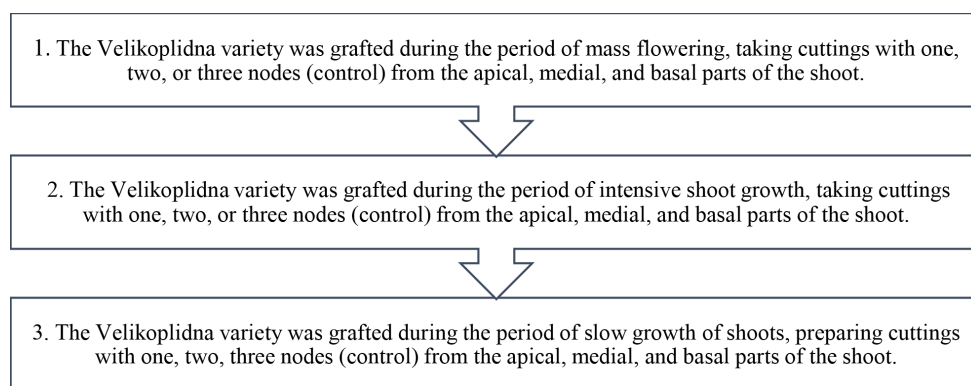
1. The Velikoplidna variety was grafted during the period of mass flowering, taking cuttings with one, two, or three nodes (control) from the apical, medial, and basal parts of the shoot.

2. The Velikoplidna variety was grafted during the period of intensive shoot growth, taking cuttings with one, two, or three nodes (control) from the apical, medial, and basal parts of the shoot.

3. The Velikoplidna variety was grafted during the period of slow growth of shoots, preparing cuttings with one, two, three nodes (control) from the apical, medial, and basal parts of the shoot.